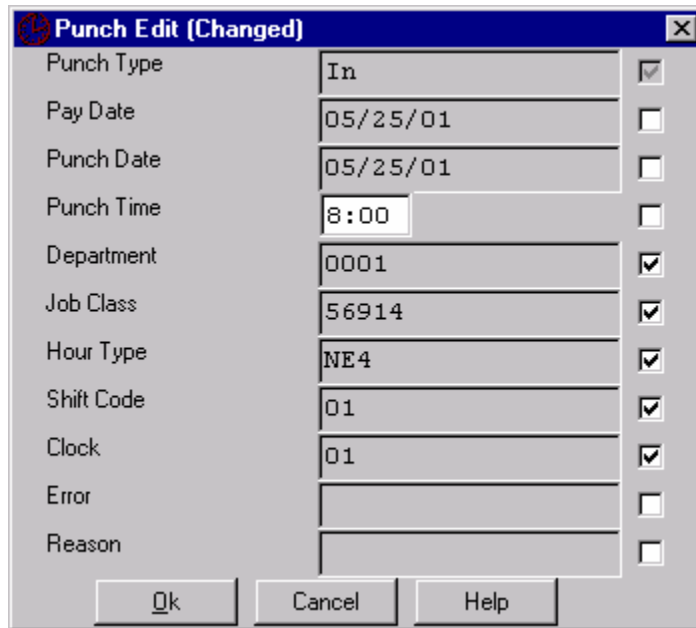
Punch Edit (Changed)

| | |
|---|---|
| Punch Type | In |
| Pay Date | 05/25/01 |
| Punch Date | 05/25/01 |
| Punch Time | 8:00 |
| Department | 0001 |
| Job Class | 56914 |
| Hour Type | NE4 |
| Shift Code | 01 |
| Clock | 01 |
| Error | |
| Reason | |

Ok Cancel Help